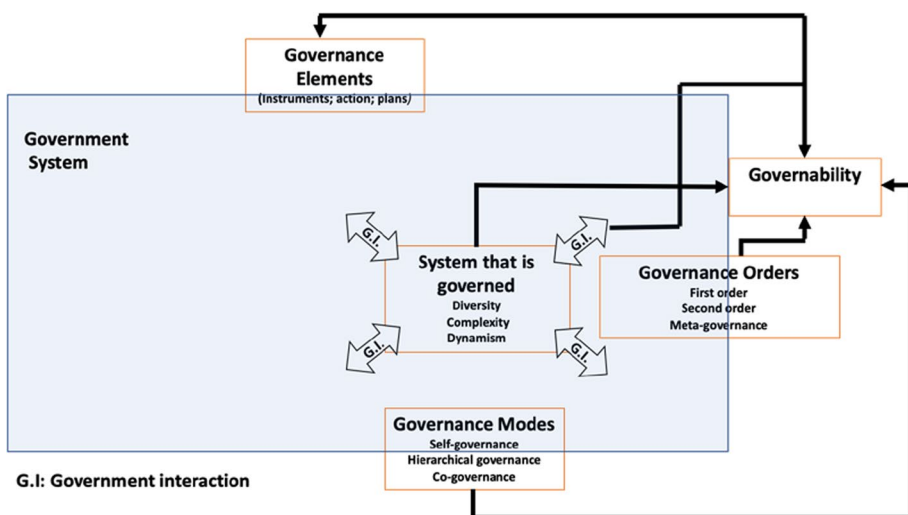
Governance Elements
(Instruments; action; plans)

Government System

Governability

G.I.

G.I.

System that is governed
Diversity
Complexity
Dynamism

G.I.

G.I.

Governance Orders
First order
Second order
Meta-governance

Governance Modes
Self-governance
Hierarchical governance
Co-governance

G.I: Government interaction